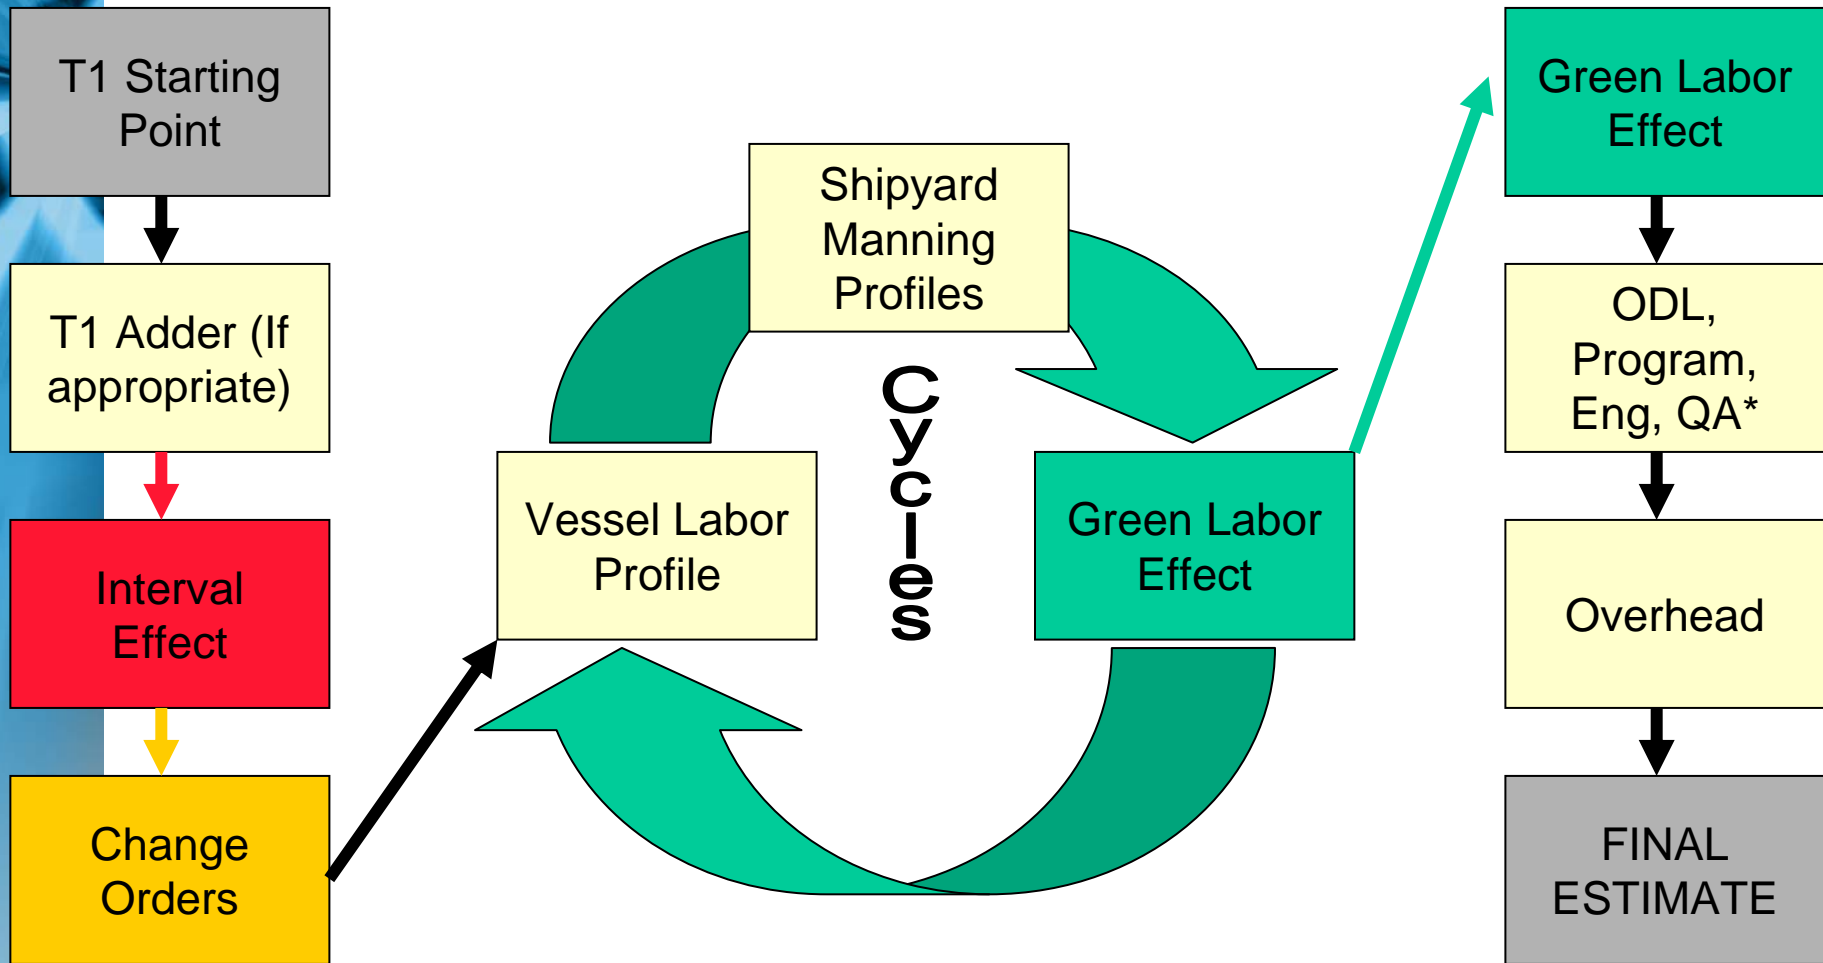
T1 Starting Point

T1 Adder (If appropriate)

Interval Effect

Change Orders

Shipyard Manning Profiles

Cycles

Vessel Labor Profile

Green Labor Effect

Green Labor Effect

ODL, Program, Eng, QA*

Overhead

FINAL ESTIMATE